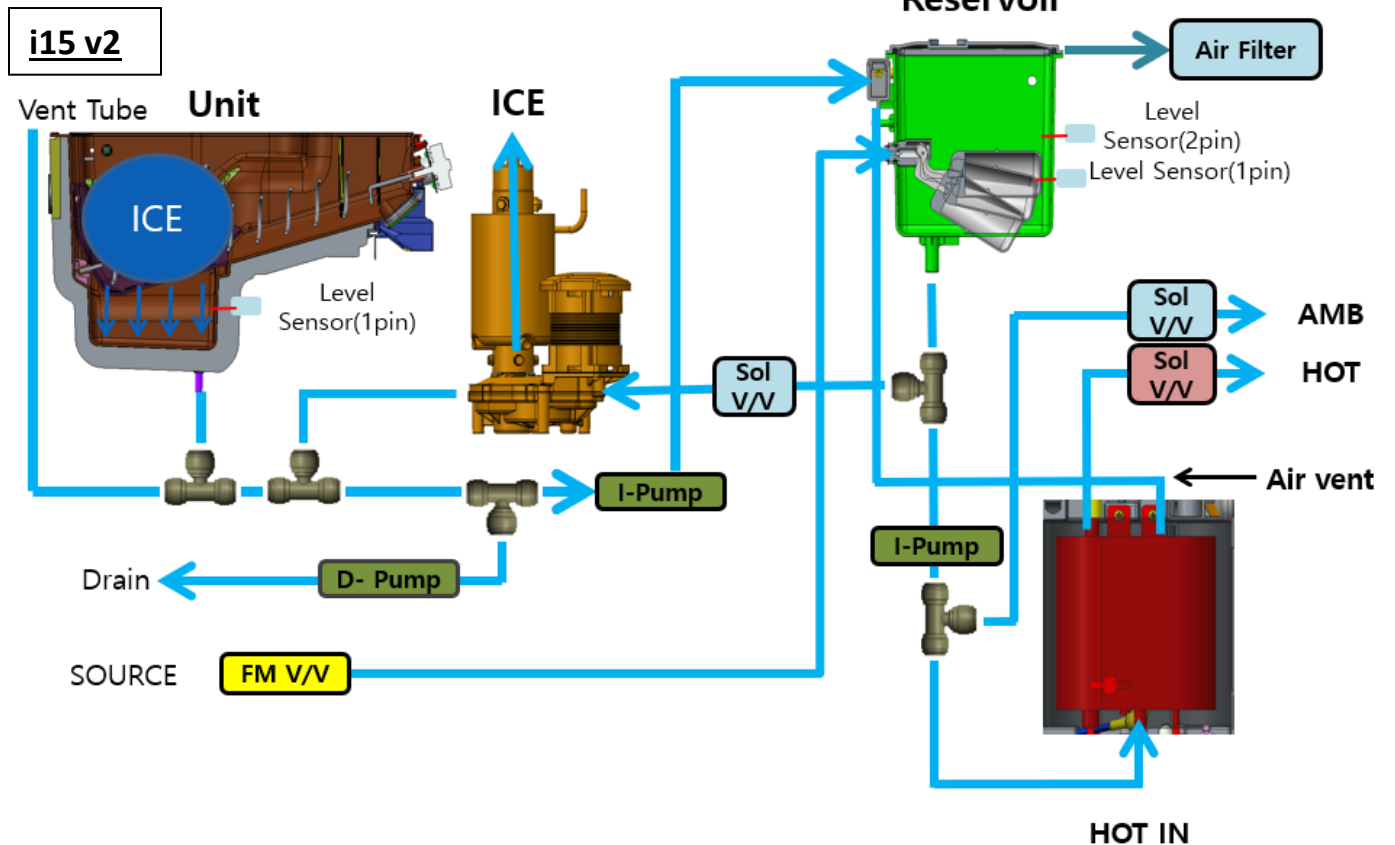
i15 v2

Reservoir

Air Filter

Vent Tube

Unit

ICE

ICE

Level Sensor(2pin)

Level Sensor(1pin)

Level Sensor(1pin)

Sol V/V

AMB

Sol V/V

HOT

Sol V/V

Air vent

I-Pump

I-Pump

Drain

D- Pump

SOURCE

FM V/V

HOT IN